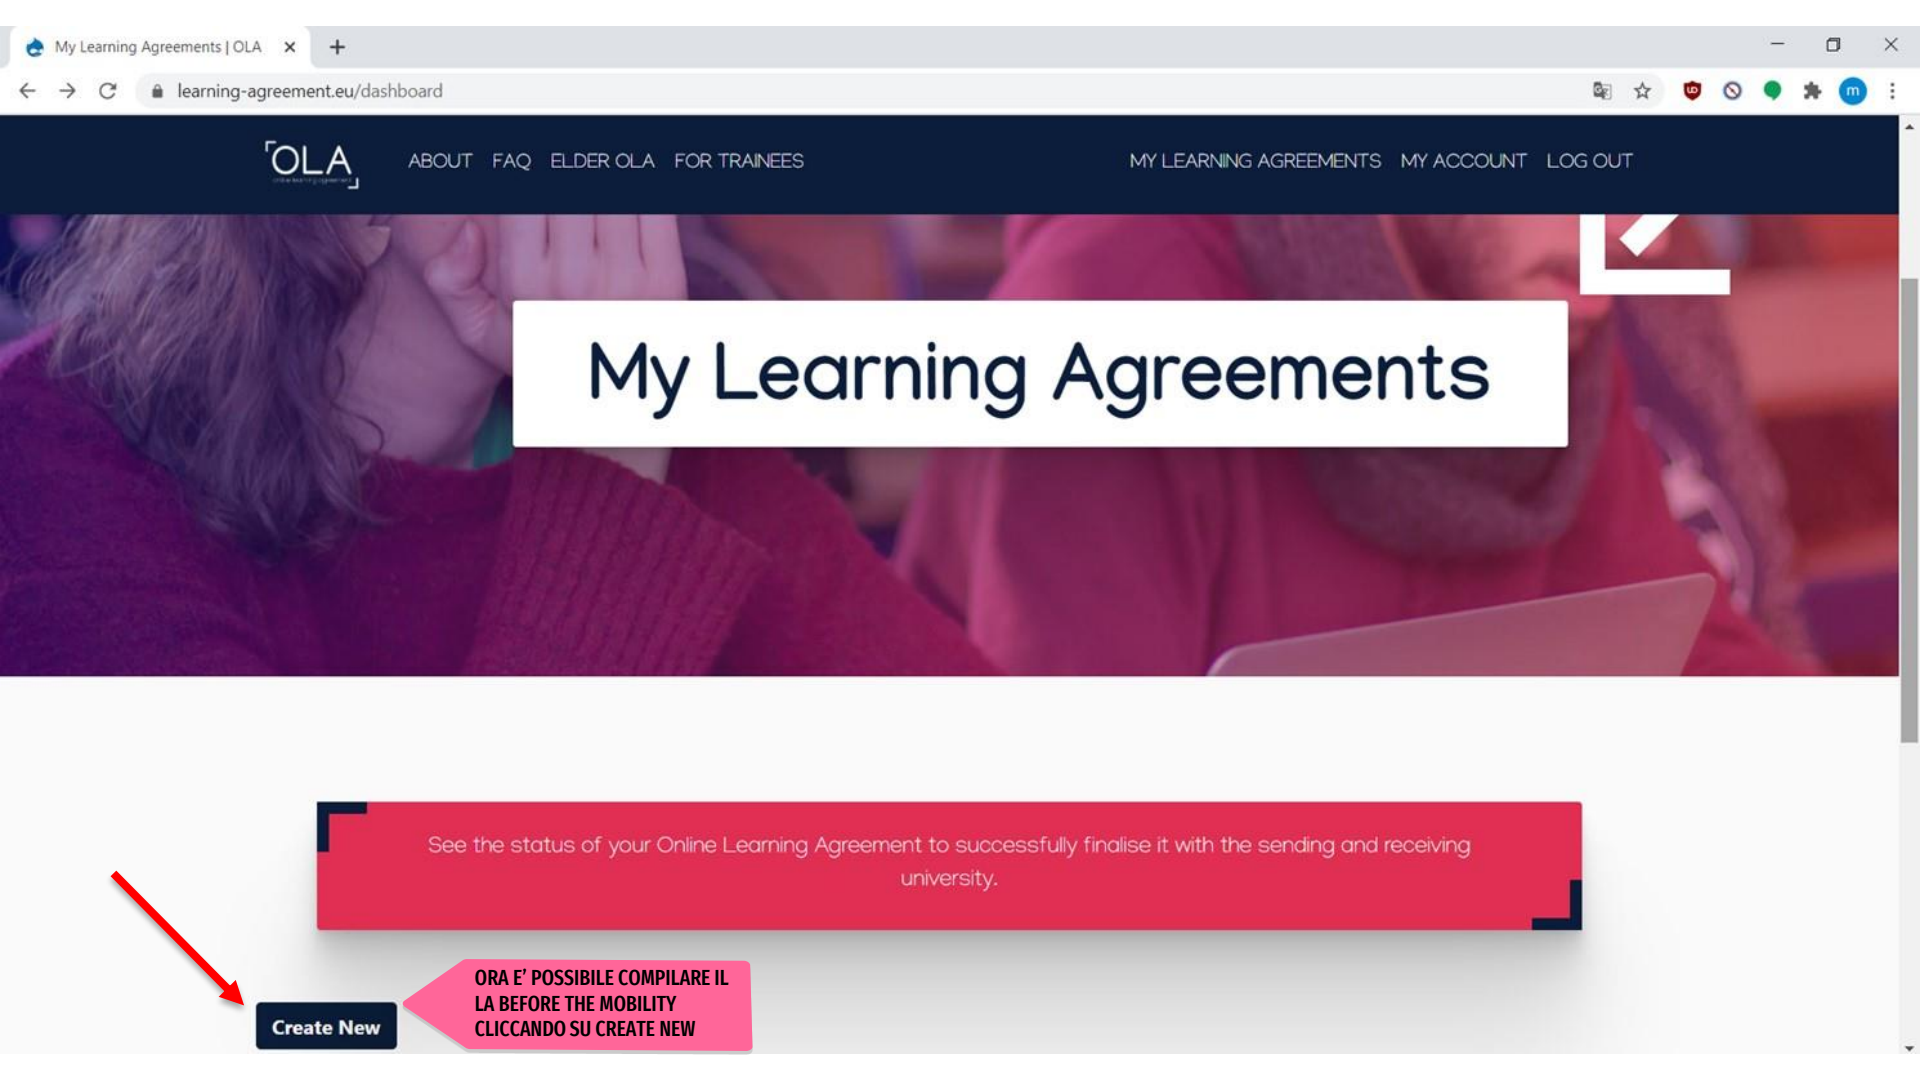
My Learning Agreements | OLA

learning-agreement.eu/dashboard

OLA

ABOUT FAQ ELDER OLA FOR TRAINEES

MY LEARNING AGREEMENTS MY ACCOUNT LOG OUT

My Learning Agreements

See the status of your Online Learning Agreement to successfully finalise it with the sending and receiving university.

Create New

ORA E' POSSIBILE COMPILARE IL LA BEFORE THE MOBILITY CLICCANDO SU CREATE NEW